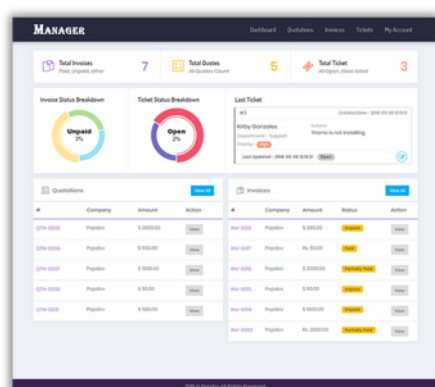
MANAGER

Dashboard Quotations Invoices Tickets My Account

Total Invoices
Paid, Unpaid, other
7

Total Quotes
All Quotes Count
5

Total Ticket
All Open, close ticket
3

Invoice Status Breakdown

Unpaid
3%

Ticket Status Breakdown

Open
2%

Last Ticket

#3 Created Date : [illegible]

Kirby Gonzales
Department : Support
Priority : High

Subject
Theme is not installing

Last Updated : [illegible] Open

Quotations View All

| # | Company | Amount | Action |
|---|---|---|---|
| QTN-0005 | Popdev | $ 2000.00 | View |
| QTN-0006 | Popdev | $ 100.00 | View |
| QTN-0007 | Popdev | $ 1000.00 | View |
| QTN-0008 | Popdev | $ 10.00 | View |
| QTN-0009 | Popdev | $ 500.00 | View |

Invoices View All

| # | Company | Amount | Status | Action |
|---|---|---|---|---|
| INV-0001 | Popdev | $ 200.00 | Unpaid | View |
| INV-0017 | Popdev | Rs. 50.00 | Paid | View |
| INV-0016 | Popdev | $ 2000.00 | Partially Paid | View |
| INV-0015 | Popdev | $ 500.00 | Unpaid | View |
| INV-0014 | Popdev | $ 100.00 | Unpaid | View |
| INV-0013 | Popdev | Rs. 3000.00 | Partially Paid | View |

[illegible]